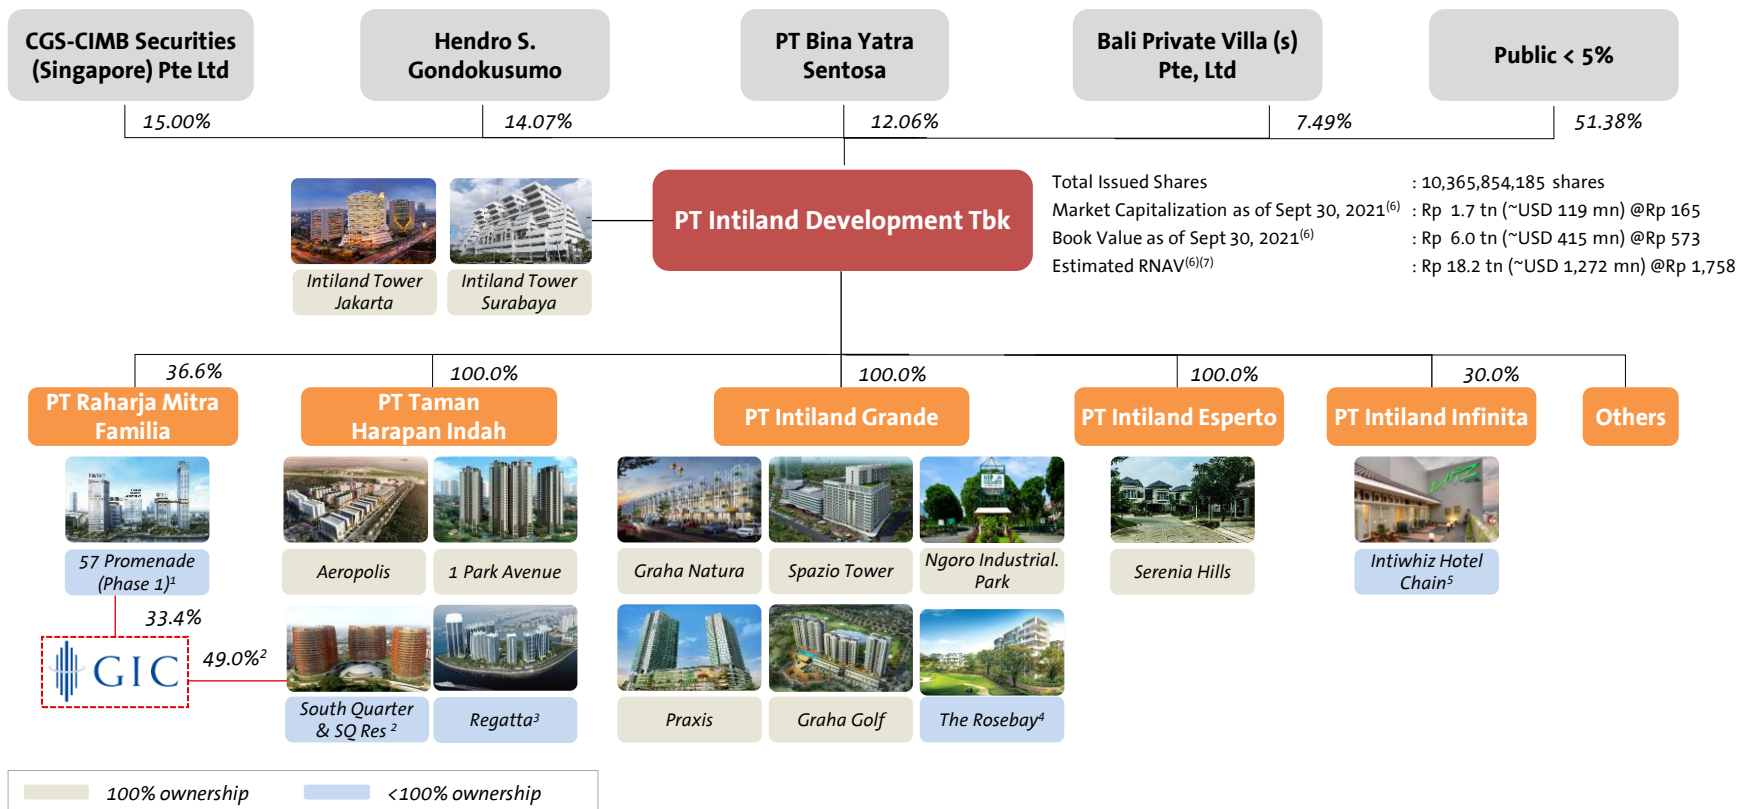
CGS-CIMB Securities (Singapore) Pte Ltd

Hendro S. Gondokusumo

PT Bina Yatra Sentosa

Bali Private Villa (s) Pte, Ltd

Public < 5%

15.00%

14.07%

12.06%

7.49%

51.38%

Intiland Tower Jakarta

Intiland Tower Surabaya

PT Intiland Development Tbk

Total Issued Shares : 10,365,854,185 shares
Market Capitalization as of Sept 30, 2021$^{(6)}$ : Rp 1.7 tn (~USD 119 mn) @Rp 165
Book Value as of Sept 30, 2021$^{(6)}$ : Rp 6.0 tn (~USD 415 mn) @Rp 573
Estimated RNAV$^{(6)(7)}$ : Rp 18.2 tn (~USD 1,272 mn) @Rp 1,758

36.6%

100.0%

100.0%

100.0%

30.0%

PT Raharja Mitra Familia

PT Taman Harapan Indah

PT Intiland Grande

PT Intiland Esperto

PT Intiland Infinita

Others

57 Promenade (Phase 1)$^{1}$

33.4%

GIC

49.0%$^{2}$

Aeropolis

1 Park Avenue

South Quarter & SQ Res $^{2}$

Regatta$^{3}$

Graha Natura

Spazio Tower

Ngoro Industrial. Park

Praxis

Graha Golf

The Rosebay$^{4}$

Serenia Hills

Intiwhiz Hotel Chain$^{5}$

100% ownership

<100% ownership